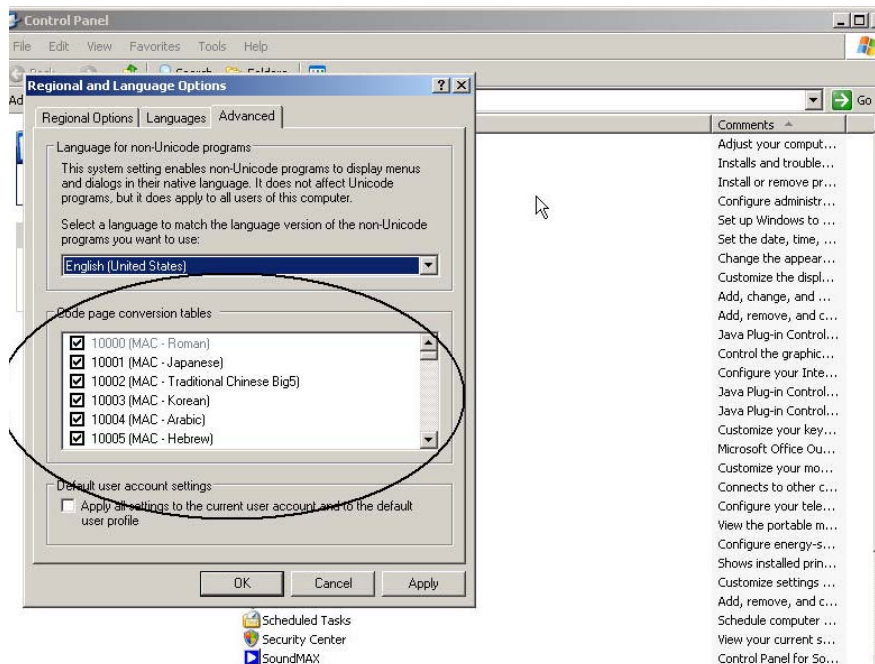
Control Panel

File Edit View Favorites Tools Help

Back Search Folders

Ad

Go

Regional and Language Options

?

X

Regional Options | Languages | Advanced

Language for non-Unicode programs

This system setting enables non-Unicode programs to display menus and dialogs in their native language. It does not affect Unicode programs, but it does apply to all users of this computer.

Select a language to match the language version of the non-Unicode programs you want to use:

English (United States)

Code page conversion tables

10000 (MAC - Roman)
10001 (MAC - Japanese)
10002 (MAC - Traditional Chinese Big5)
10003 (MAC - Korean)
10004 (MAC - Arabic)
10005 (MAC - Hebrew)

Default user account settings

Apply all settings to the current user account and to the default user profile

OK Cancel Apply

Scheduled Tasks
Security Center
SoundMAX

Comments

Adjust your comput...
Installs and trouble...
Install or remove pr...
Configure administr...
Set up Windows to ...
Set the date, time, ...
Change the appear...
Customize the displ...
Add, change, and ...
Add, remove, and c...
Java Plug-in Control...
Control the graphic...
Configure your Inte...
Java Plug-in Control...
Java Plug-in Control...
Customize your key...
Microsoft Office Ou...
Customize your mo...
Connects to other c...
Configure your tele...
View the portable m...
Configure energy-s...
Shows installed prin...
Customize settings ...
Add, remove, and c...
Schedule computer ...
View your current s...
Control Panel for So...